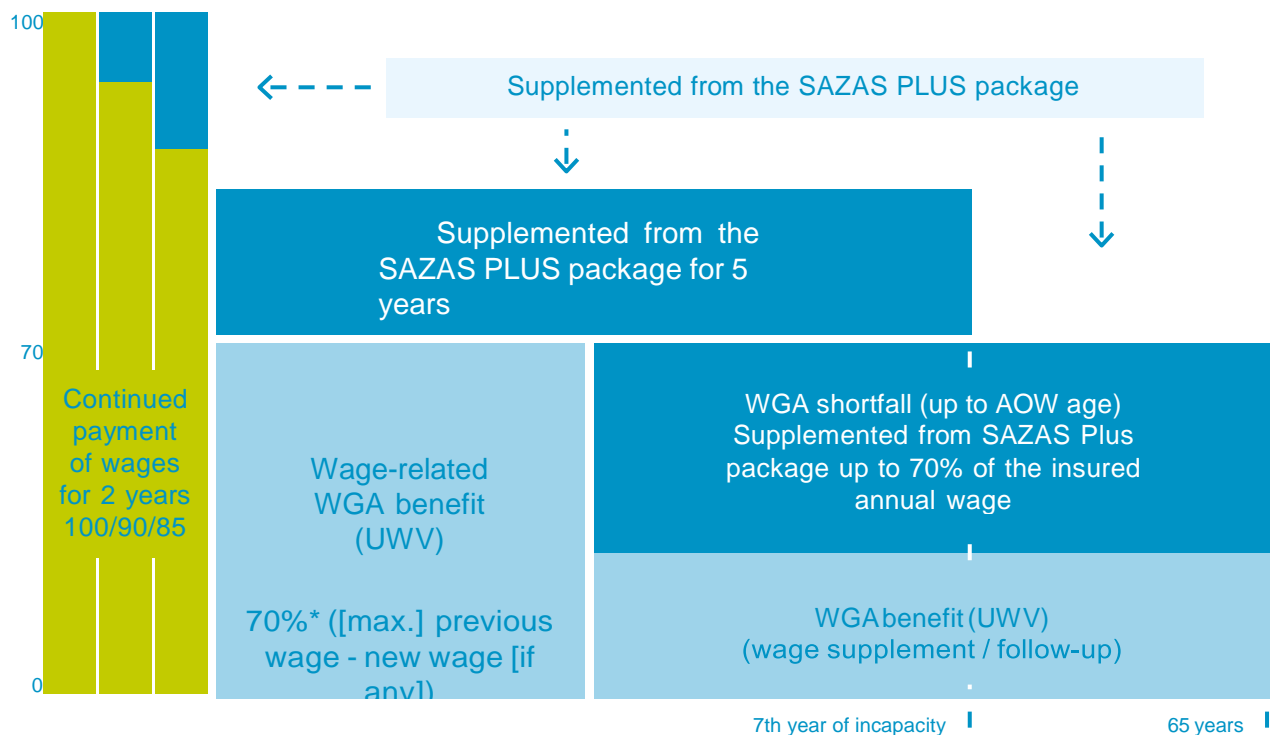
100

70

0

Supplemented from the SAZAS PLUS package

Supplemented from the SAZAS PLUS package for 5 years

Continued payment of wages for 2 years 100/90/85

Wage-related WGA benefit (UWV)

70%* ([max.] previous wage - new wage [if any])

WGA shortfall (up to AOW age) Supplemented from SAZAS Plus package up to 70% of the insured annual wage

WGA benefit (UWV) (wage supplement / follow-up)

7th year of incapacity

65 years